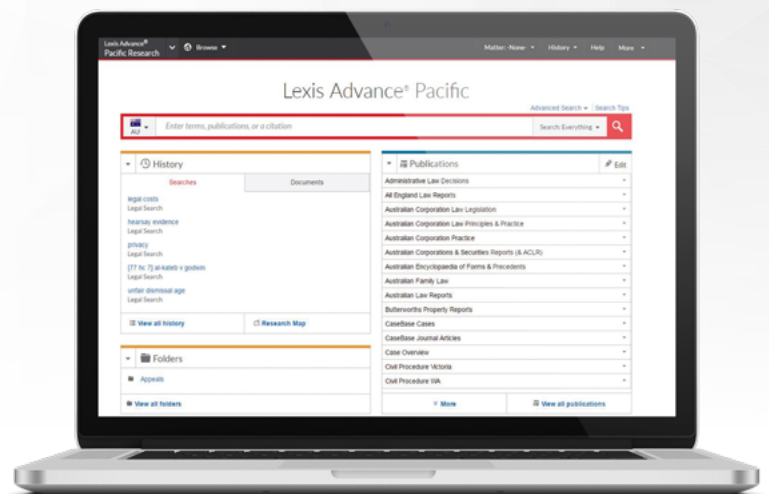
Lexis Advance®
Pacific Research

Browse

Matter: -None-

History

Help

More

Lexis Advance® Pacific

Advanced Search | Search Tips

AU

Enter terms, publications, or a citation

Search Everything

History

Searches

Documents

legal costs
Legal Search

hearsay evidence
Legal Search

privacy
Legal Search

[77 hc 7] al-kateb v godwin
Legal Search

unfair dismissal age
Legal Search

View all history

Research Map

Folders

Appeals

View all folders

Publications

Edit

Administrative Law Decisions

All England Law Reports

Australian Corporation Law Legislation

Australian Corporation Law Principles & Practice

Australian Corporation Practice

Australian Corporations & Securities Reports (& ACLR)

Australian Encyclopaedia of Forms & Precedents

Australian Family Law

Australian Law Reports

Butterworths Property Reports

CaseBase Cases

CaseBase Journal Articles

Case Overview

Civil Procedure Victoria

Civil Procedure WA

More

View all publications